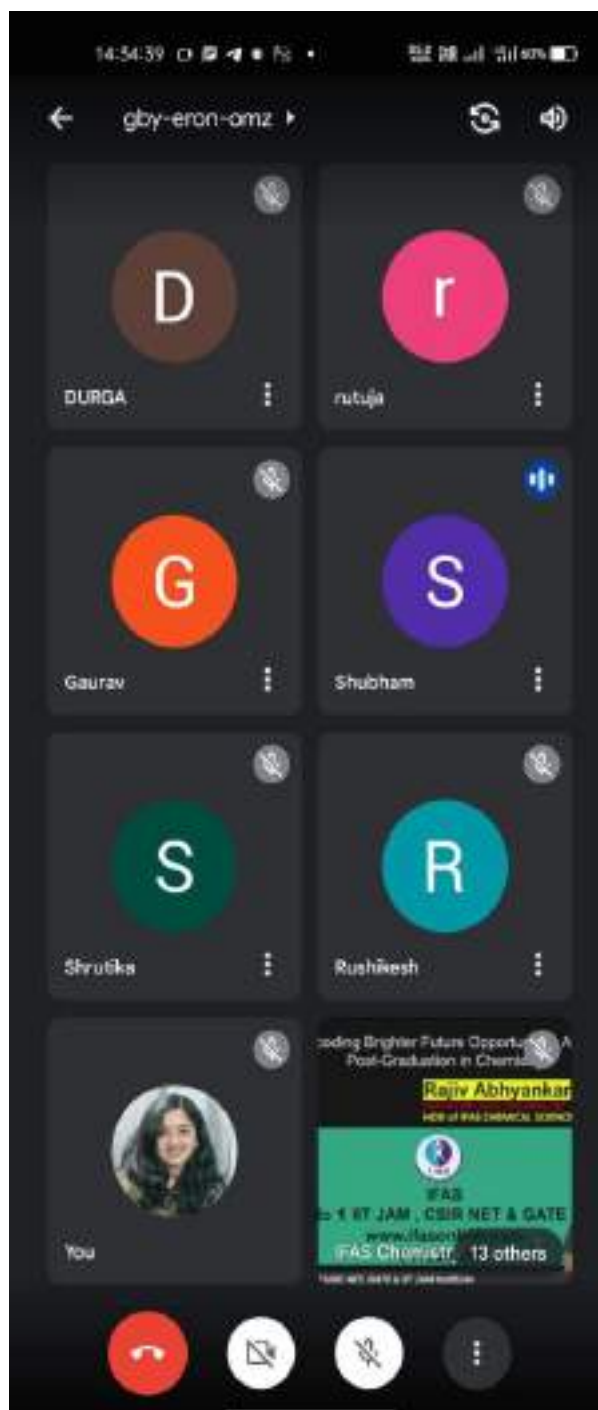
14:54:39

gby-eron-omz

D

DURGA

r

rutuja

G

Gaurav

S

Shubham

S

Shrutika

R

Rushikesh

You

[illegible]coding Brighter Future Opportu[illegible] Post-Graduation in Chemis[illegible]

Rajiv Abhyankar

HOD of IFAS CHEMICAL SCIENCE

IFAS

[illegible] 1 at JAM , CSIR NET & GATE

www.ifasonline.com

IFAS Chemistr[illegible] 13 others

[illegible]